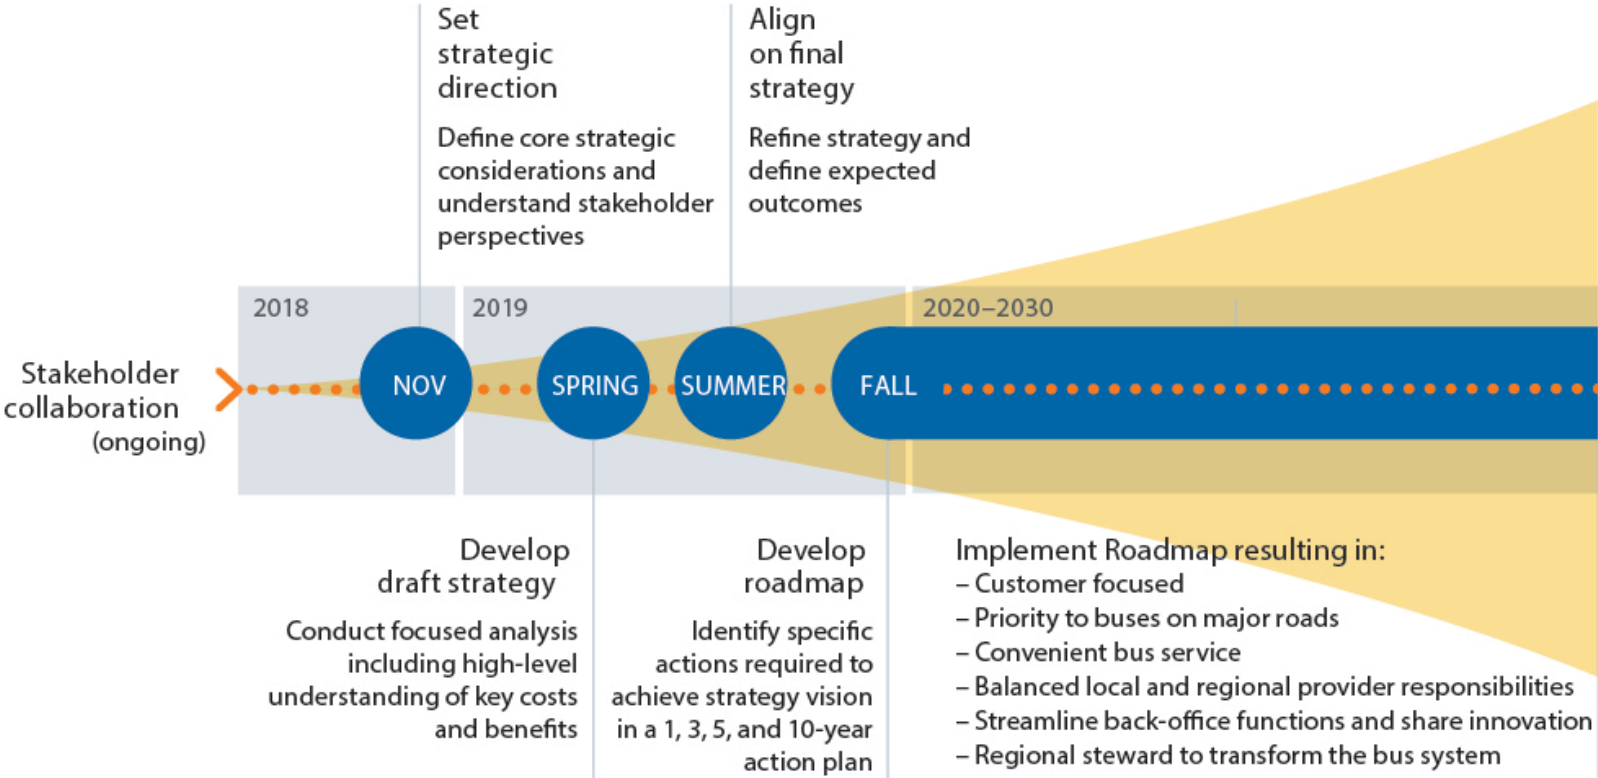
Set strategic direction

Define core strategic considerations and understand stakeholder perspectives

Align on final strategy

Refine strategy and define expected outcomes

2018

2019

2020–2030

Stakeholder collaboration (ongoing)

NOV

SPRING

SUMMER

FALL

Develop draft strategy

Conduct focused analysis including high-level understanding of key costs and benefits

Develop roadmap

Identify specific actions required to achieve strategy vision in a 1, 3, 5, and 10-year action plan

Implement Roadmap resulting in:
– Customer focused
– Priority to buses on major roads
– Convenient bus service
– Balanced local and regional provider responsibilities
– Streamline back-office functions and share innovation
– Regional steward to transform the bus system